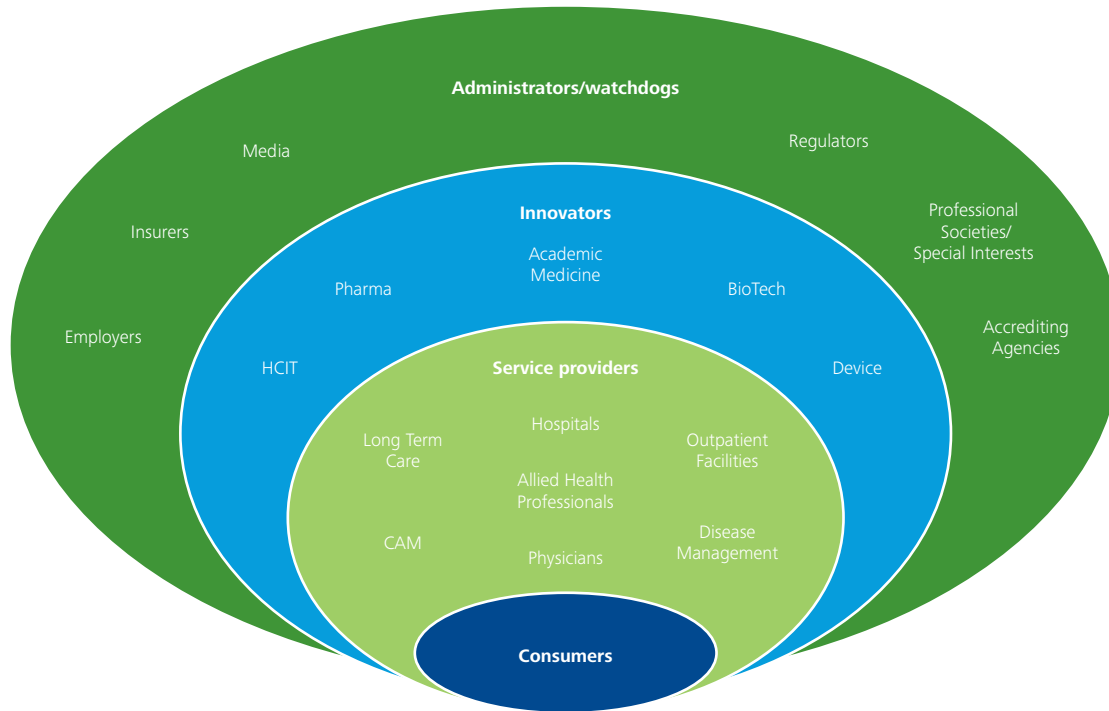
Administrators/watchdogs

Media

Regulators

Insurers

Professional Societies/ Special Interests

Employers

Accrediting Agencies

Innovators

Academic Medicine

Pharma

BioTech

HCIT

Device

Service providers

Hospitals

Long Term Care

Outpatient Facilities

Allied Health Professionals

CAM

Disease Management

Physicians

Consumers